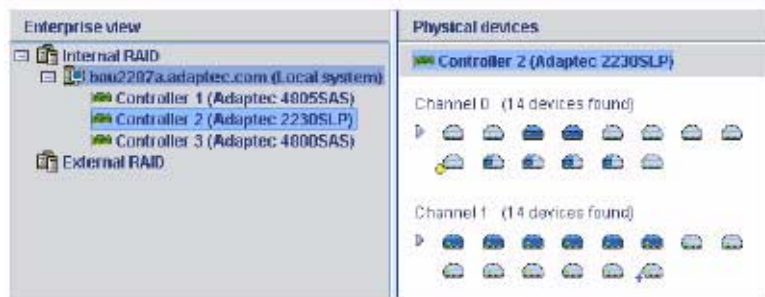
Enterprise view

Internal RAID
bou2287a.adaptec.com (Local system)
Controller 1 (Adaptec 4805SAS)
Controller 2 (Adaptec 2230SLP)
Controller 3 (Adaptec 4800SAS)
External RAID

Physical devices

Controller 2 (Adaptec 2230SLP)

Channel 0 (14 devices found)

Channel 1 (14 devices found)